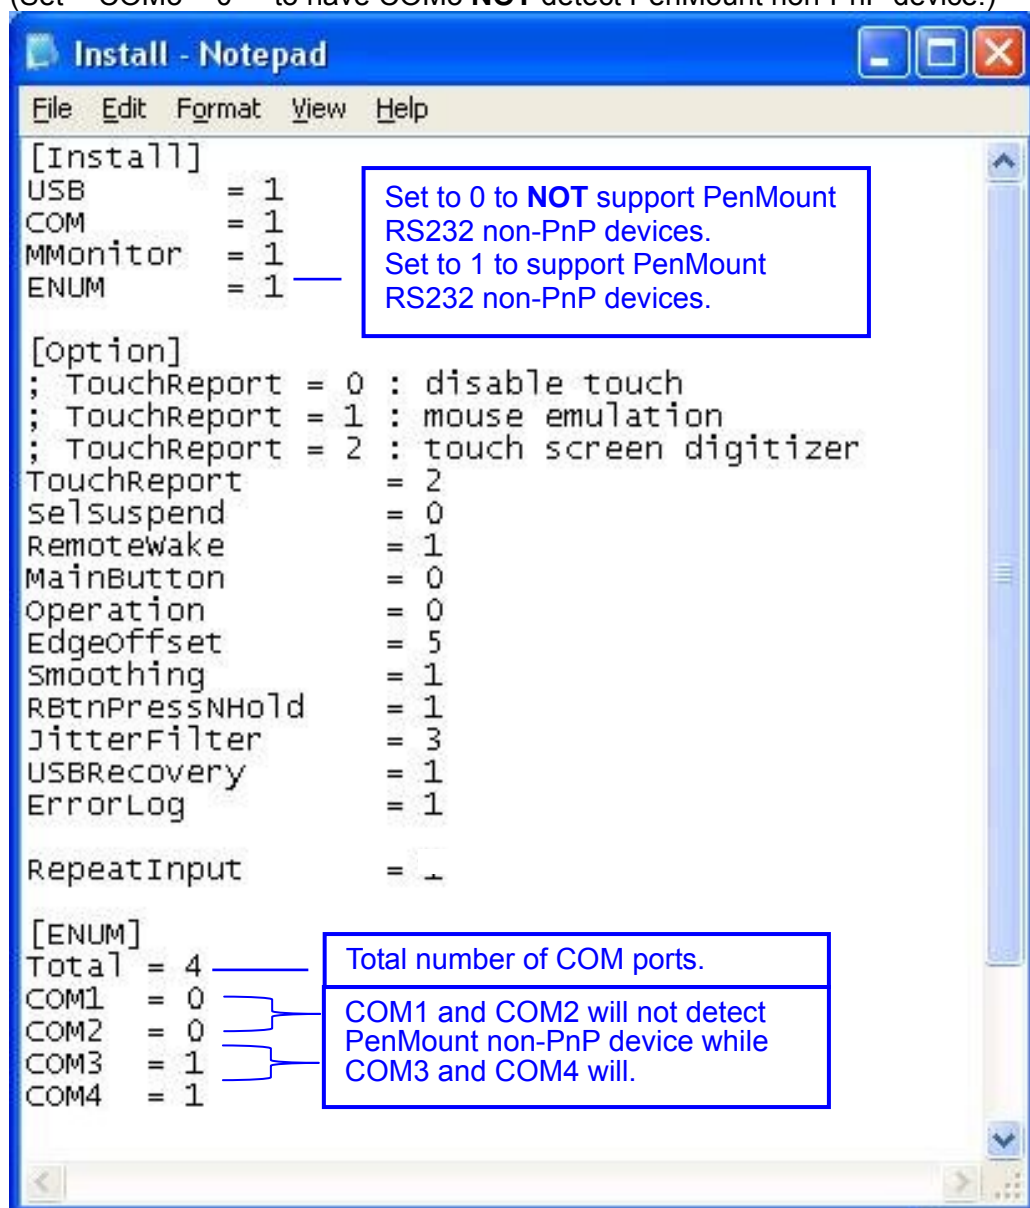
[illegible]

Install - Notepad

File Edit Format View Help

[Install]
USB = 1
COM = 1
MMonitor = 1
ENUM = 1

Set to 0 to **NOT** support PenMount RS232 non-PnP devices.
Set to 1 to support PenMount RS232 non-PnP devices.

[Option]
; TouchReport = 0 : disable touch
; TouchReport = 1 : mouse emulation
; TouchReport = 2 : touch screen digitizer
TouchReport = 2
SelSuspend = 0
RemoteWake = 1
MainButton = 0
Operation = 0
EdgeOffset = 5
Smoothing = 1
RBtnPressNHold = 1
JitterFilter = 3
USBRecovery = 1
ErrorLog = 1

RepeatInput = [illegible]

[ENUM]
Total = 4
COM1 = 0
COM2 = 0
COM3 = 1
COM4 = 1

Total number of COM ports.

COM1 and COM2 will not detect PenMount non-PnP device while COM3 and COM4 will.